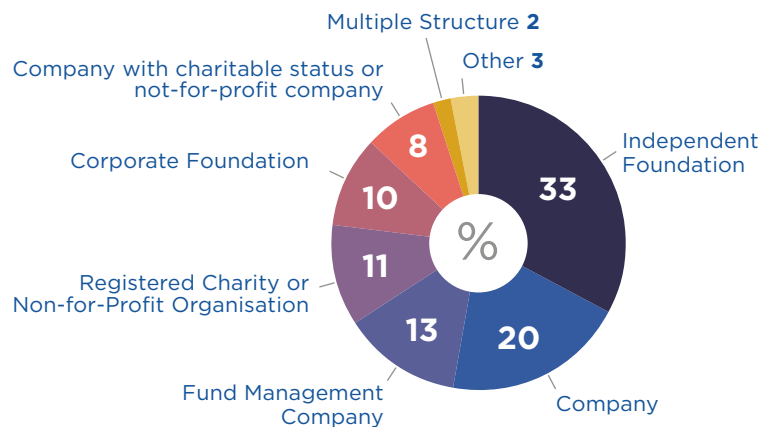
Multiple Structure 2
Other 3
Company with charitable status or not-for-profit company
8
Independent Foundation
Corporate Foundation
10
33
%
Registered Charity or Non-for-Profit Organisation
11
13
20
Fund Management Company
Company